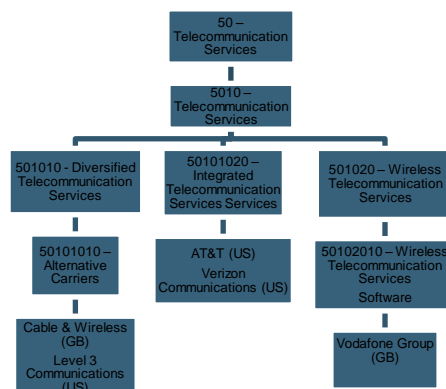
50 – Telecommunication Services

5010 – Telecommunication Services

501010 - Diversified Telecommunication Services

50101020 – Integrated Telecommunication Services Services

501020 – Wireless Telecommunication Services

50101010 – Alternative Carriers

AT&T (US)
Verizon Communications (US)

50102010 – Wireless Telecommunication Services
Software

Cable & Wireless (GB)
Level 3 Communications (US)

Vodafone Group (GB)